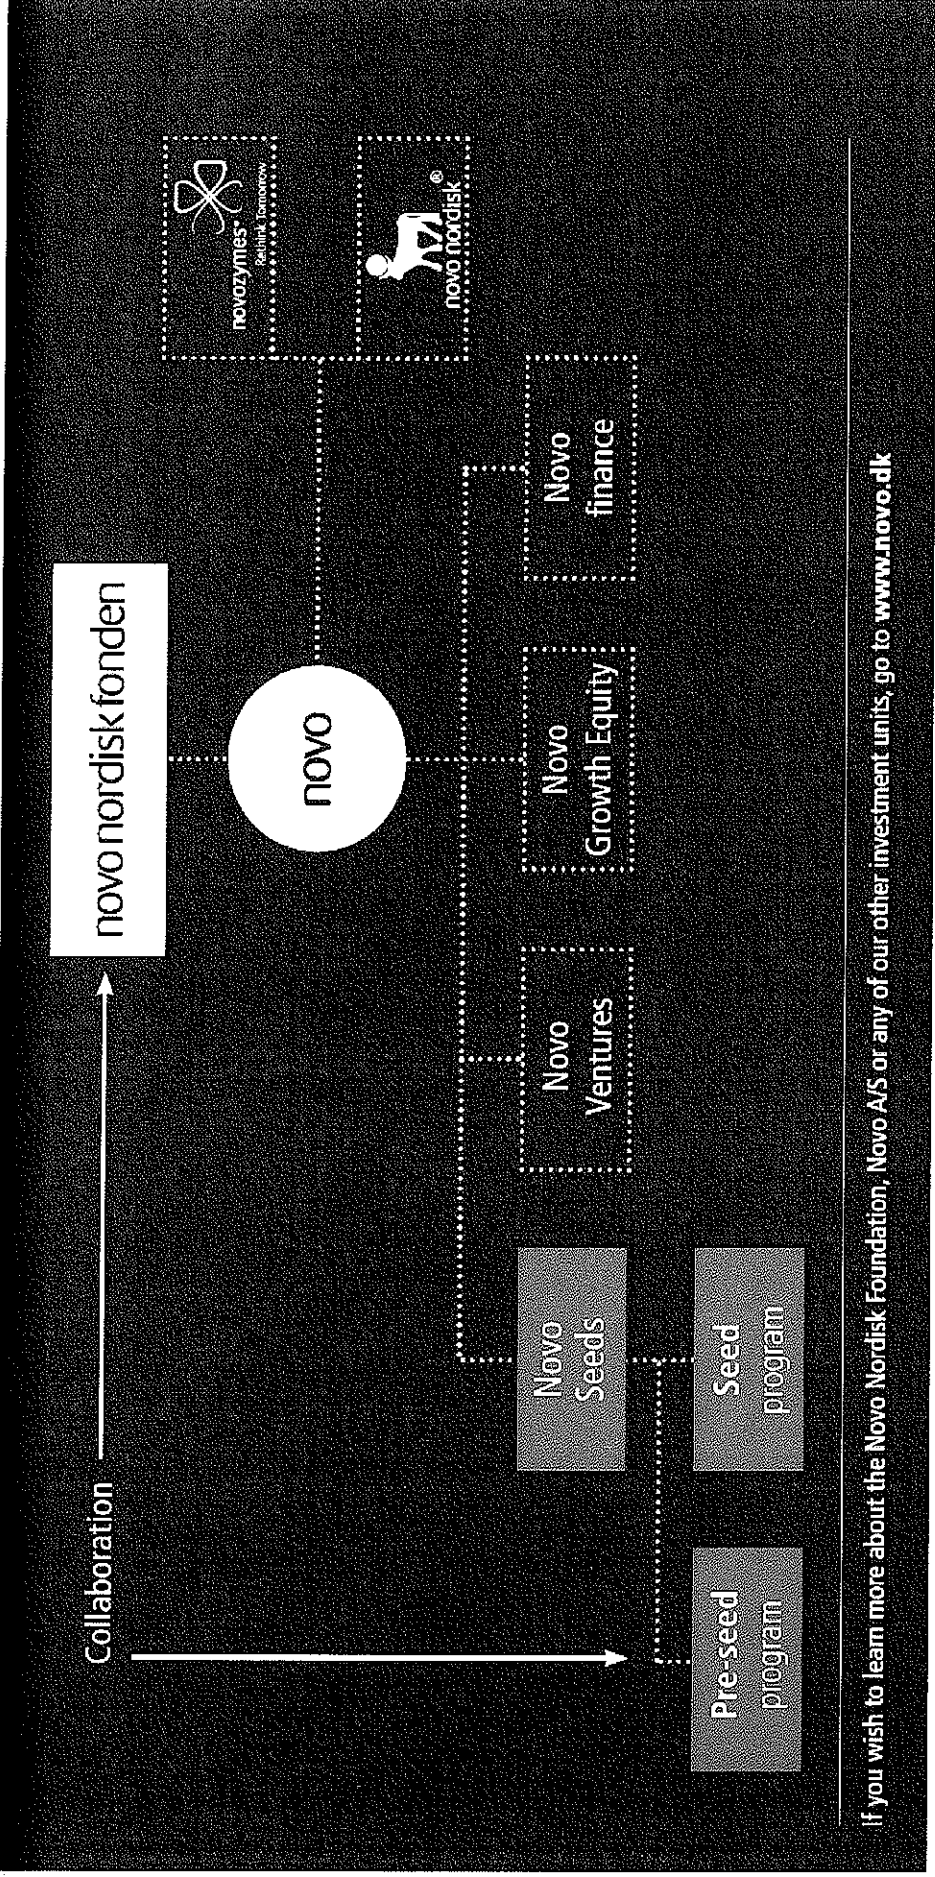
Collaboration

novo nordisk fonden

novo

novozymes® Rethink Tomorrow

novo nordisk®

Novo Ventures

Novo Growth Equity

Novo finance

Novo Seeds

Pre-seed program

Seed program

If you wish to learn more about the Novo Nordisk Foundation, Novo A/S or any of our other investment units, go to www.novo.dk